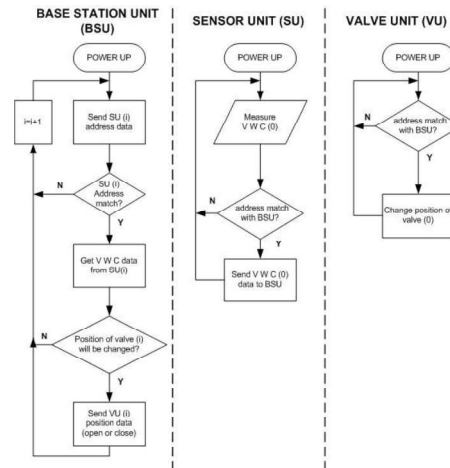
BASE STATION UNIT (BSU)

POWER UP

i=i+1

Send SU (i) address data

N

SU (i) Address match?

Y

Get V W C data from SU(i)

N

Position of valve (i) will be changed?

Y

Send VU (i) position data (open or close)

SENSOR UNIT (SU)

POWER UP

Measure V W C (0)

N

address match with BSU?

Y

Send V W C (0) data to BSU

VALVE UNIT (VU)

POWER UP

N

address match with BSU?

Y

Change position o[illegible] valve (0)